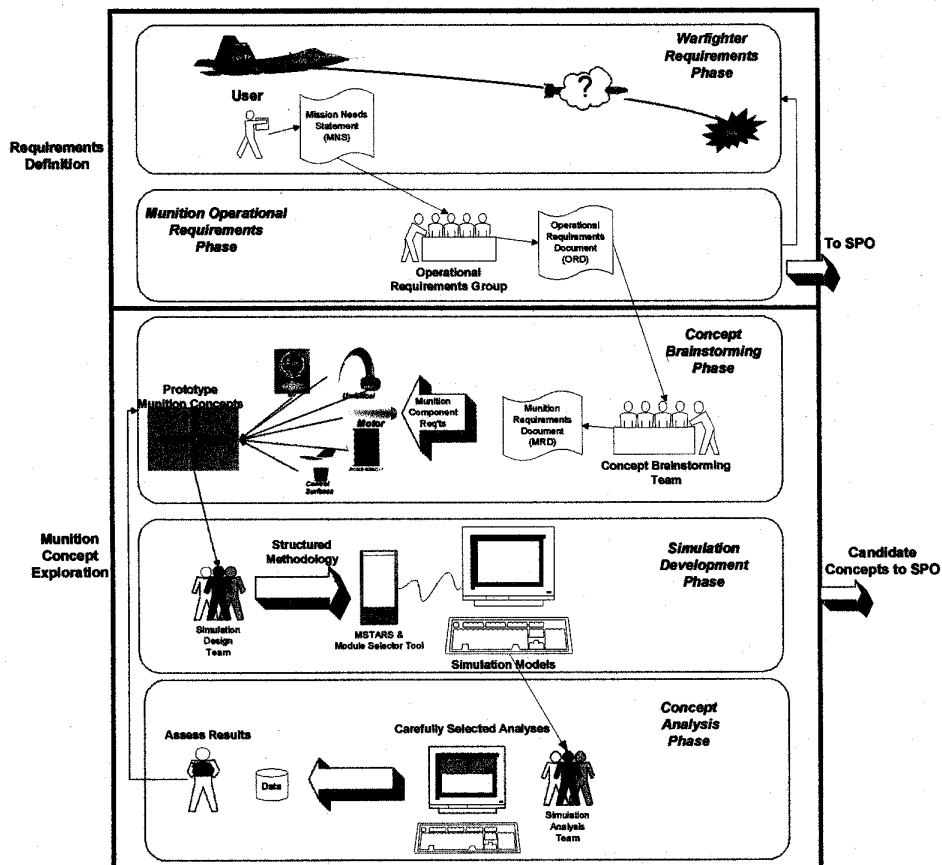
Warfighter Requirements Phase

User

Mission Needs Statement (MNS)

?

Requirements Definition

Munition Operational Requirements Phase

Operational Requirements Group

Operational Requirements Document (ORD)

To SPO

Concept Brainstorming Phase

Prototype Munition Concepts

Umbilical

Motor

Control Surfaces

Munition Component Req'ts

Munition Requirements Document (MRD)

Concept Brainstorming Team

Munition Concept Exploration

Structured Methodology

Simulation Development Phase

Candidate Concepts to SPO

Simulation Design Team

MSTARS & Module Selector Tool

Simulation Models

Concept Analysis Phase

Assess Results

Carefully Selected Analyses

Data

Simulation Analysis Team